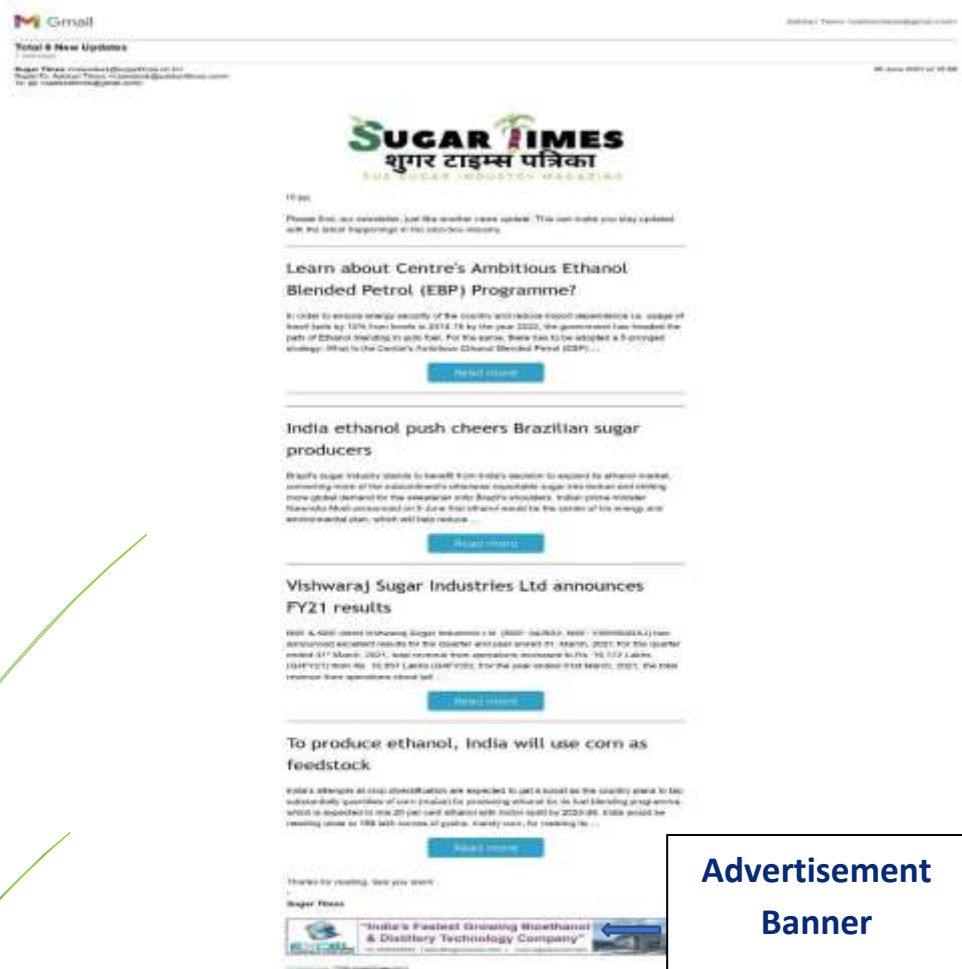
Gmail

Total 6 New Updates

SUGAR TIMES
शुगर टाइम्स पत्रिका
THE SUGAR INDUSTRY MAGAZINE

Hi,

Please find, our newsletter, just like another news update. This can make you stay updated with the latest happenings in the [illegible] industry.

Learn about Centre's Ambitious Ethanol Blended Petrol (EBP) Programme?

In order to ensure energy security of the country and reduce import dependence i.e. usage of fossil fuels by 10% from levels in 2014-15 by the year 2022, the government has treaded the path of Ethanol blending in auto fuel. For the same, there has to be adopted a 5-pronged strategy. What is the Centre's Ambitious Ethanol Blended Petrol (EBP) ...

Read more

India ethanol push cheers Brazilian sugar producers

Brazil's sugar industry stands to benefit from India's decision to expand its ethanol market, converting more of the subcontinent's otherwise exportable sugar into biofuel and shifting more global demand for the sweetener onto Brazil's shoulders. Indian prime minister Narendra Modi announced on 5 June that ethanol would be the center of his energy and environmental plan, which will help reduce ...

Read more

Vishwaraj Sugar Industries Ltd announces FY21 results

BSE & NSE listed Vishwaraj Sugar Industries Ltd. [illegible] has announced excellent results for the quarter and year ended 31 March, 2021. For the quarter ended 31st March, 2021, total revenue from operations increased to Rs. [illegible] Lakhs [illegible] from Rs. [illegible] Lakhs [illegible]. For the year ended 31st March, 2021, the total revenue from operations stood tall ...

Read more

To produce ethanol, India will use corn as feedstock

India's attempts at crop diversification are expected to get a boost as the country plans to tap substantially quantities of corn (maize) for producing ethanol for its fuel blending programme, which is expected to rise 20 per cent ethanol with motor spirit by 2025-26. India would be needing close to 165 lakh tonnes of grains, mainly corn, for meeting its ...

Read more

Thanks for reading. See you soon!

Sugar Times

"India's Fastest Growing Bioethanol & Distillery Technology Company"

Advertisement Banner